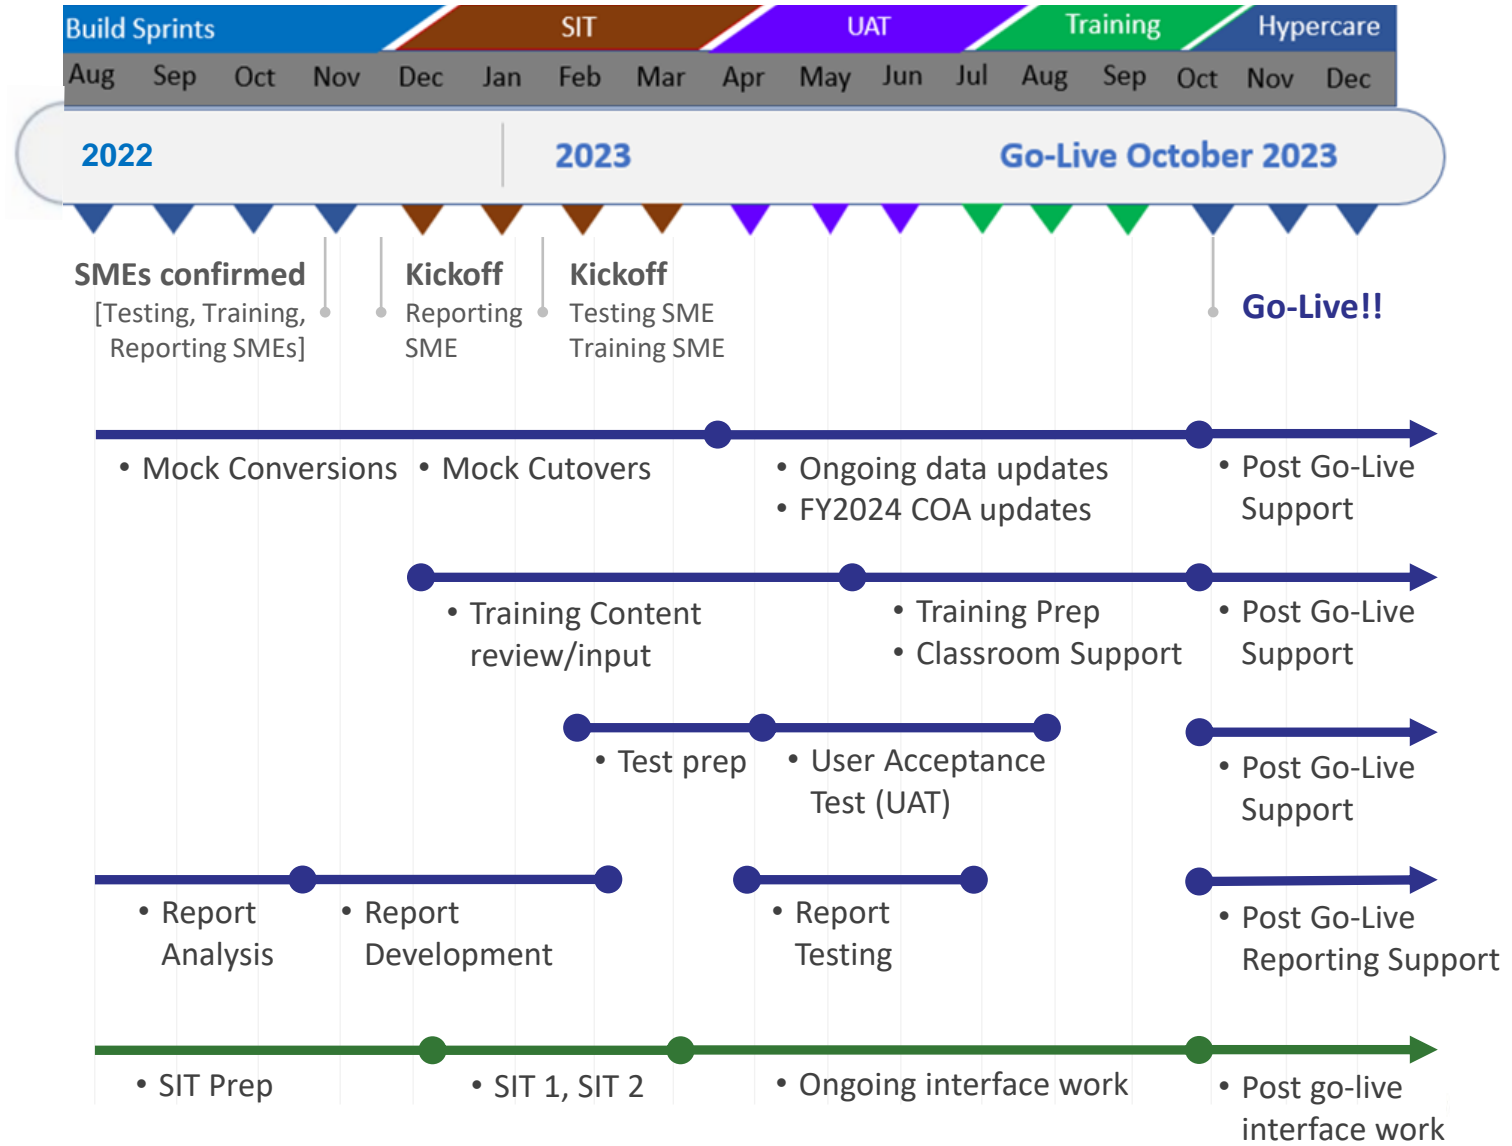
Build Sprints SIT UAT Training Hypercare

Aug Sep Oct Nov Dec Jan Feb Mar Apr May Jun Jul Aug Sep Oct Nov Dec

2022 2023 Go-Live October 2023

SMEs confirmed
[Testing, Training, Reporting SMEs]

Kickoff
Reporting SME

Kickoff
Testing SME
Training SME

Go-Live!!

• Mock Conversions • Mock Cutovers • Ongoing data updates • FY2024 COA updates • Post Go-Live Support

• Training Content review/input • Training Prep • Classroom Support • Post Go-Live Support

• Test prep • User Acceptance Test (UAT) • Post Go-Live Support

• Report Analysis • Report Development • Report Testing • Post Go-Live Reporting Support

• SIT Prep • SIT 1, SIT 2 • Ongoing interface work • Post go-live interface work